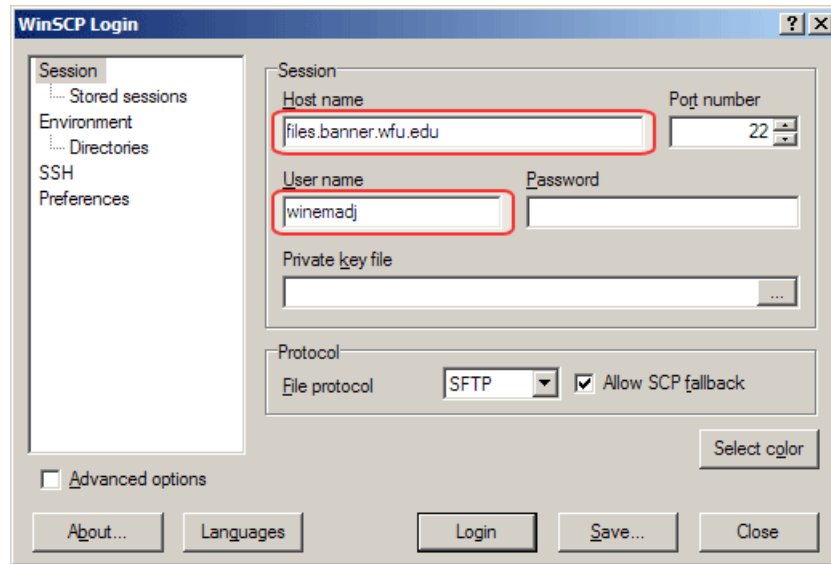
WinSCP Login

?
X

Session
Stored sessions
Environment
Directories
SSH
Preferences

Session
Host name
files.banner.wfu.edu
Port number
22
User name
winemadj
Password
Private key file
...

Protocol
File protocol
SFTP
Allow SCP fallback

Select color

Advanced options

About...
Languages
Login
Save...
Close